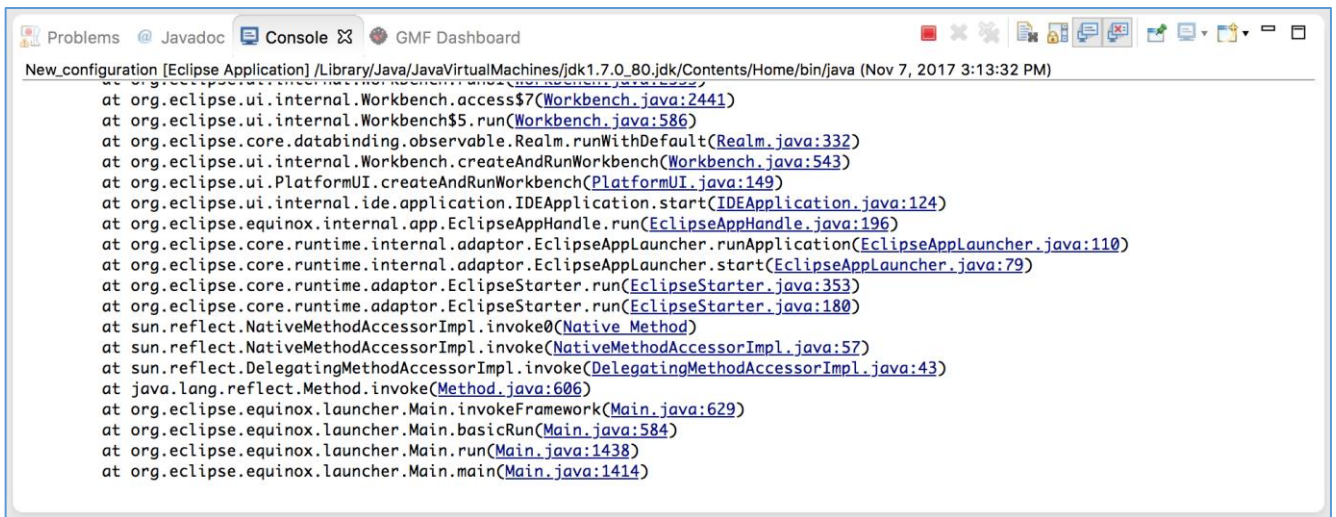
Problems @ Javadoc Console GMF Dashboard

New_configuration [Eclipse Application] /Library/Java/JavaVirtualMachines/jdk1.7.0_80.jdk/Contents/Home/bin/java (Nov 7, 2017 3:13:32 PM)

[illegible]
at org.eclipse.ui.internal.Workbench.access$7(Workbench.java:2441)
at org.eclipse.ui.internal.Workbench$5.run(Workbench.java:586)
at org.eclipse.core.databinding.observable.Realm.runWithDefault(Realm.java:332)
at org.eclipse.ui.internal.Workbench.createAndRunWorkbench(Workbench.java:543)
at org.eclipse.ui.PlatformUI.createAndRunWorkbench(PlatformUI.java:149)
at org.eclipse.ui.internal.ide.application.IDEApplication.start(IDEApplication.java:124)
at org.eclipse.equinox.internal.app.EclipseAppHandle.run(EclipseAppHandle.java:196)
at org.eclipse.core.runtime.internal.adaptor.EclipseAppLauncher.runApplication(EclipseAppLauncher.java:110)
at org.eclipse.core.runtime.internal.adaptor.EclipseAppLauncher.start(EclipseAppLauncher.java:79)
at org.eclipse.core.runtime.adaptor.EclipseStarter.run(EclipseStarter.java:353)
at org.eclipse.core.runtime.adaptor.EclipseStarter.run(EclipseStarter.java:180)
at sun.reflect.NativeMethodAccessorImpl.invoke0(Native Method)
at sun.reflect.NativeMethodAccessorImpl.invoke(NativeMethodAccessorImpl.java:57)
at sun.reflect.DelegatingMethodAccessorImpl.invoke(DelegatingMethodAccessorImpl.java:43)
at java.lang.reflect.Method.invoke(Method.java:606)
at org.eclipse.equinox.launcher.Main.invokeFramework(Main.java:629)
at org.eclipse.equinox.launcher.Main.basicRun(Main.java:584)
at org.eclipse.equinox.launcher.Main.run(Main.java:1438)
at org.eclipse.equinox.launcher.Main.main(Main.java:1414)